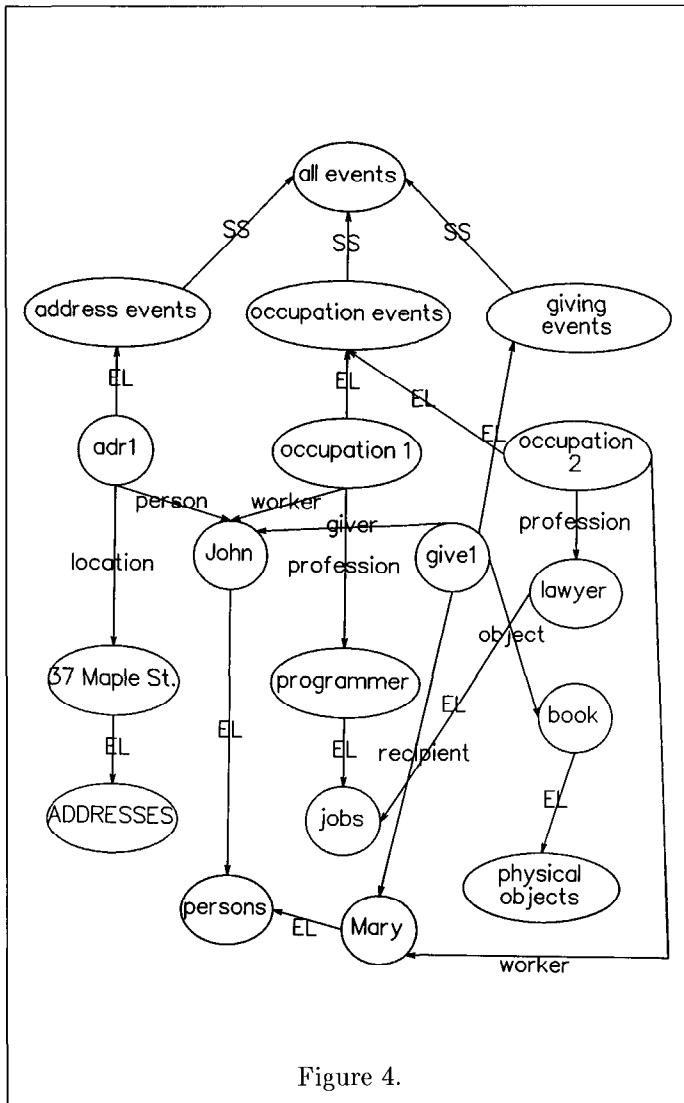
all events

SS

SS

SS

address events

occupation events

giving events

EL

EL

EL

EL

adr1

occupation 1

occupation 2

person

worker

giver

profession

John

give1

location

profession

lawyer

object

37 Maple St.

programmer

EL

book

EL

EL

EL

recipient

EL

ADDRESSES

jobs

physical objects

persons

EL

Mary

worker

Figure 4.